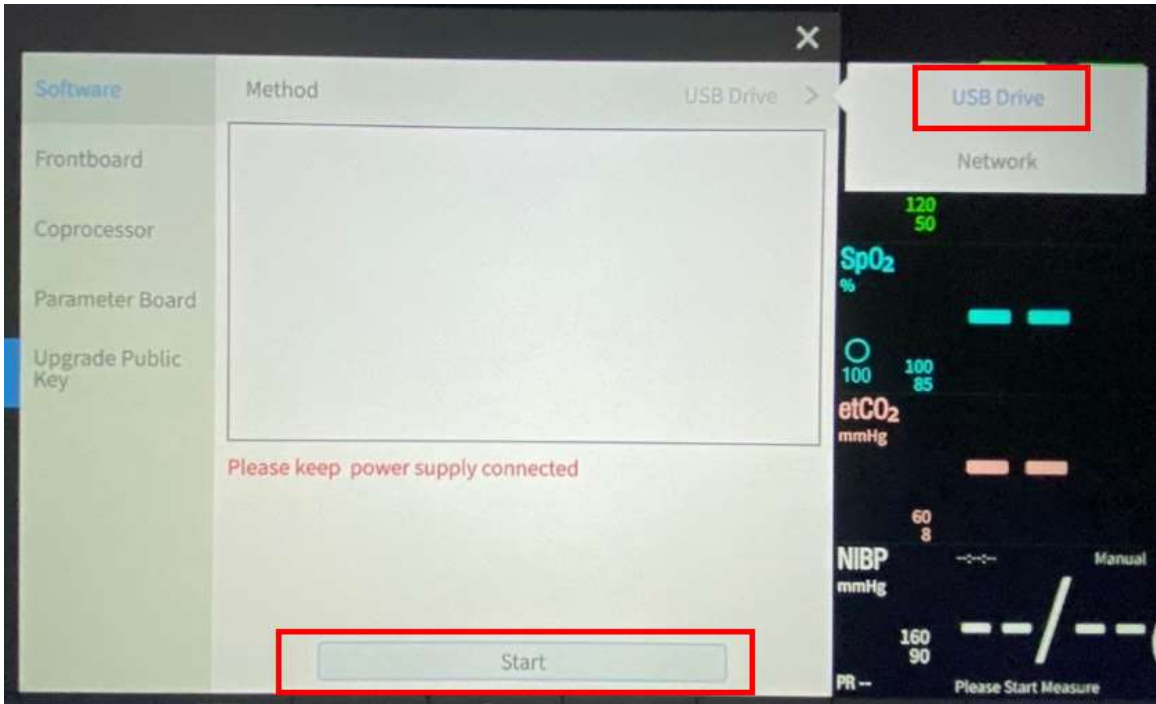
Software

Frontboard

Coprocessor

Parameter Board

Upgrade Public Key

Method

USB Drive >

USB Drive

Network

Please keep power supply connected

Start

120
50

$SpO_2$
%

100

100
85

$etCO_2$
mmHg

60
8

NIBP
mmHg

--:--:--

Manual

160
90

--/--

PR --

Please Start Measure